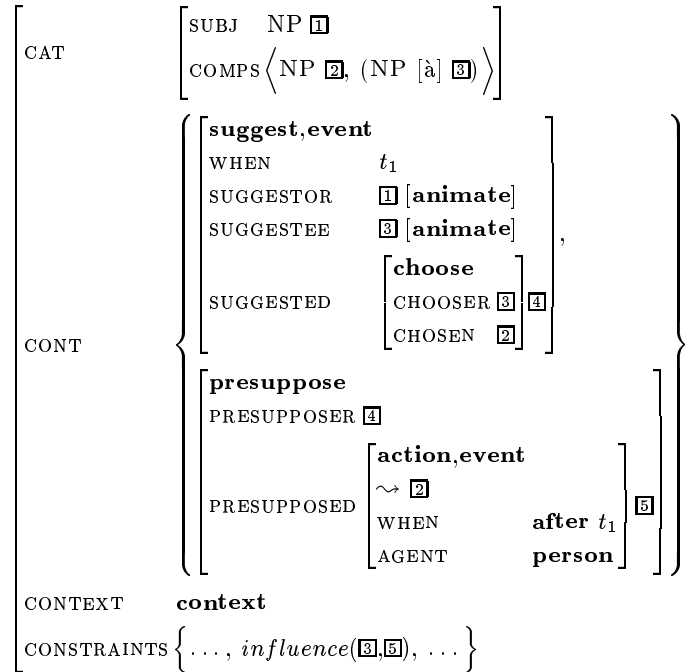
CAT $\begin{bmatrix} \text{SUBJ} & \text{NP } \boxed{1} \\ \text{COMPS} & \left\langle \text{NP } \boxed{2}, \ (\text{NP [à] } \boxed{3}) \right\rangle \end{bmatrix}$

CONT $\left\{ \begin{bmatrix} \textbf{suggest,event} & \\ \text{WHEN} & t_1 \\ \text{SUGGESTOR} & \boxed{1} \ [\textbf{animate}] \\ \text{SUGGESTEE} & \boxed{3} \ [\textbf{animate}] \\ \text{SUGGESTED} & \begin{bmatrix} \textbf{choose} & \\ \text{CHOOSER} & \boxed{3} \\ \text{CHOSEN} & \boxed{2} \end{bmatrix} \boxed{4} \end{bmatrix}, \begin{bmatrix} \textbf{presuppose} & \\ \text{PRESUPPOSER} & \boxed{4} \\ \text{PRESUPPOSED} & \begin{bmatrix} \textbf{action,event} & \\ \rightsquigarrow \boxed{2} & \\ \text{WHEN} & \textbf{after } t_1 \\ \text{AGENT} & \textbf{person} \end{bmatrix} \boxed{5} \end{bmatrix} \right\}$

CONTEXT $\textbf{context}$

CONSTRAINTS $\left\{ \ldots, \ influence(\boxed{3}, \boxed{5}), \ \ldots \right\}$